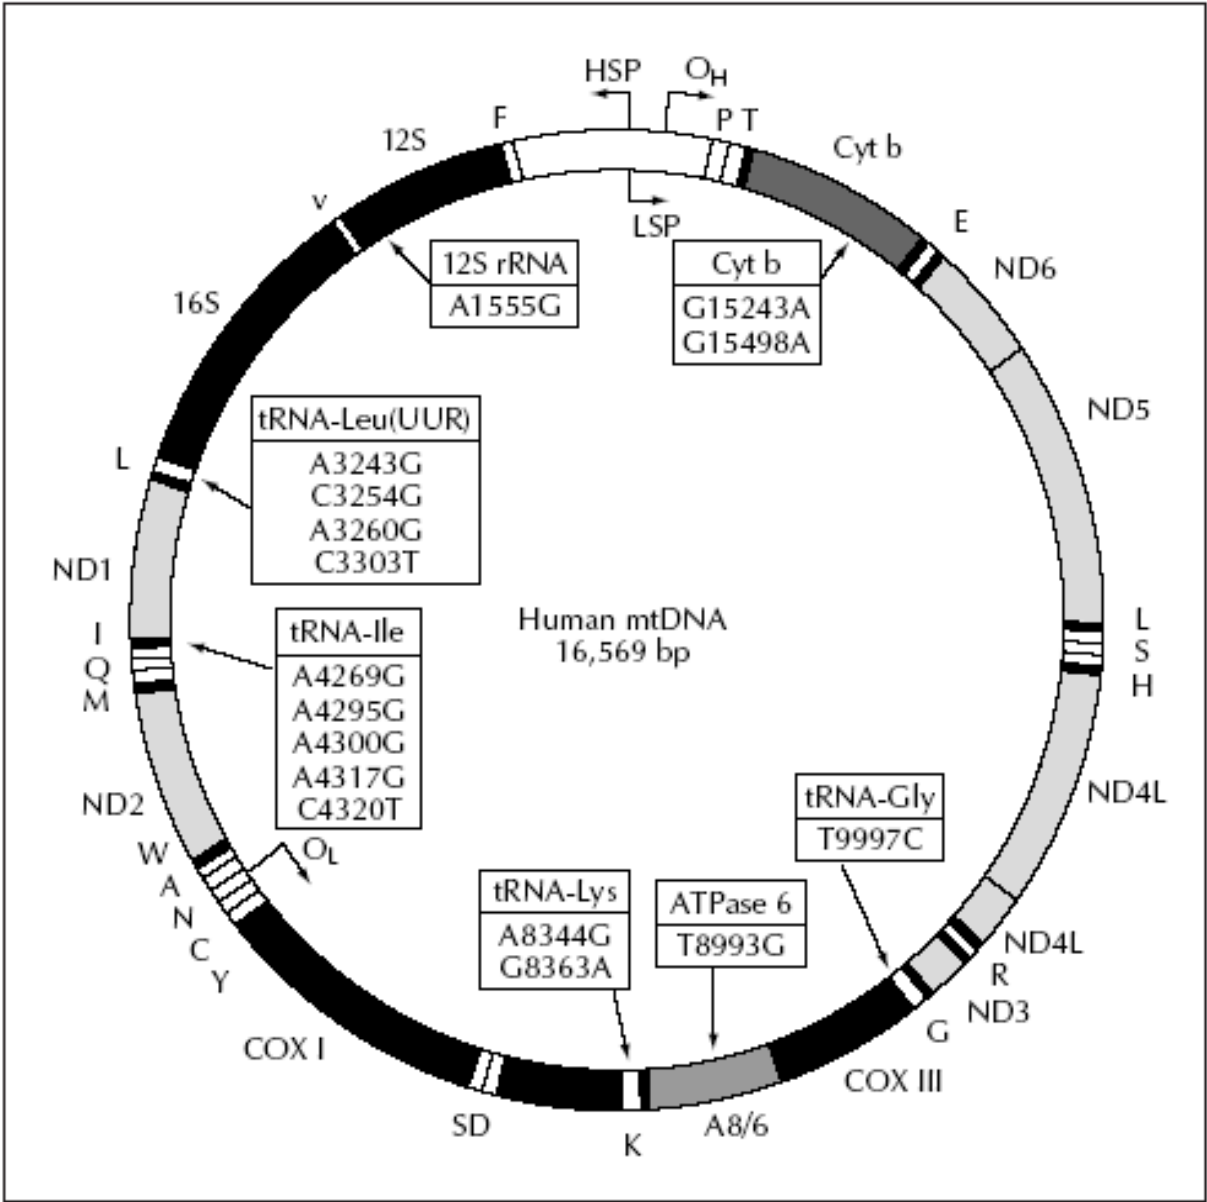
HSP
$O_H$
P T
Cyt b
12S
F
LSP
v
12S rRNA
A1555G
Cyt b
G15243A
G15498A
E
ND6
16S
ND5
tRNA-Leu(UUR)
A3243G
C3254G
A3260G
C3303T
L
ND1
Human mtDNA
16,569 bp
I
Q
M
tRNA-Ile
A4269G
A4295G
A4300G
A4317G
C4320T
L
S
H
ND2
ND4L
tRNA-Gly
T9997C
W
A
N
C
Y
$O_L$
tRNA-Lys
A8344G
G8363A
ATPase 6
T8993G
ND4L
R
ND3
G
COX I
COX III
SD
K
A8/6